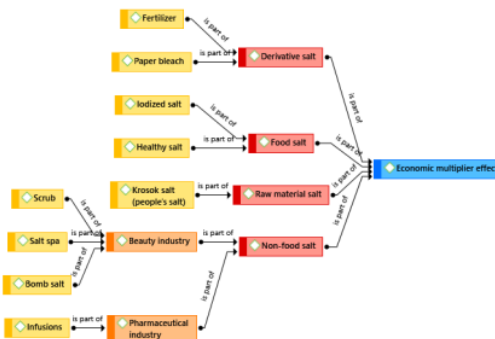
Fertilizer

is part of

Paper bleach

is part of

Derivative salt

is part of

Iodized salt

is part of

Healthy salt

is part of

Food salt

is part of

Economic multiplier effec

Krosok salt (people's salt)

is part of

Raw material salt

is part of

Scrub

is part of

Salt spa

is part of

Beauty industry

is part of

Non-food salt

is part of

is part of

Bomb salt

is part of

Infusions

is part of

Pharmaceutical industry